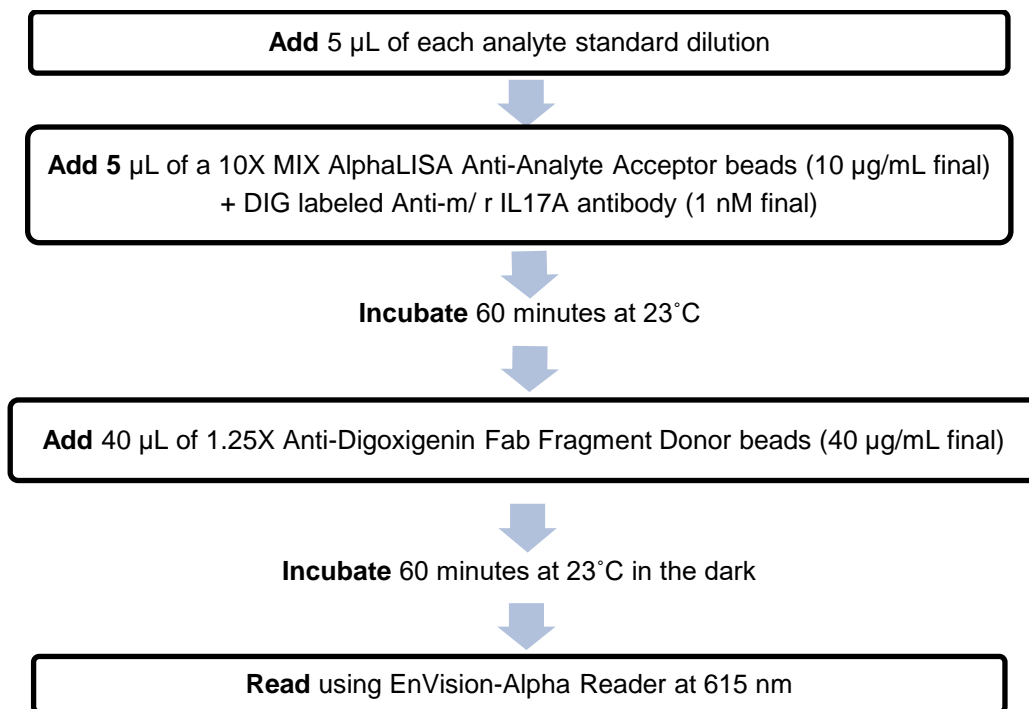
Add 5 µL of each analyte standard dilution

Add 5 µL of a 10X MIX AlphaLISA Anti-Analyte Acceptor beads (10 µg/mL final) + DIG labeled Anti-m/ r IL17A antibody (1 nM final)

Incubate 60 minutes at 23˚C

Add 40 µL of 1.25X Anti-Digoxigenin Fab Fragment Donor beads (40 µg/mL final)

Incubate 60 minutes at 23˚C in the dark

Read using EnVision-Alpha Reader at 615 nm